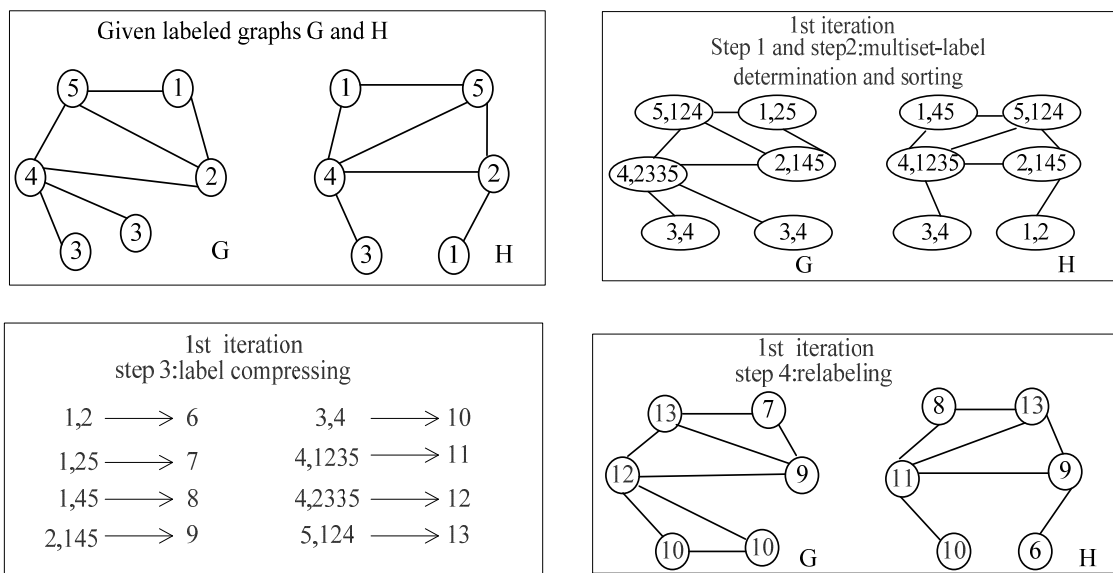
Given labeled graphs G and H

5 1 4 2 3 3 G

1 5 4 2 3 1 H

1st iteration
Step 1 and step2:multiset-label determination and sorting

5,124 1,25 4,2335 2,145 3,4 3,4 G

1,45 5,124 4,1235 2,145 3,4 1,2 H

1st iteration
step 3:label compressing

1,2 $\longrightarrow$ 6
1,25 $\longrightarrow$ 7
1,45 $\longrightarrow$ 8
2,145 $\longrightarrow$ 9
3,4 $\longrightarrow$ 10
4,1235 $\longrightarrow$ 11
4,2335 $\longrightarrow$ 12
5,124 $\longrightarrow$ 13

1st iteration
step 4:relabeling

13 7 12 9 10 10 G

8 13 11 9 10 6 H